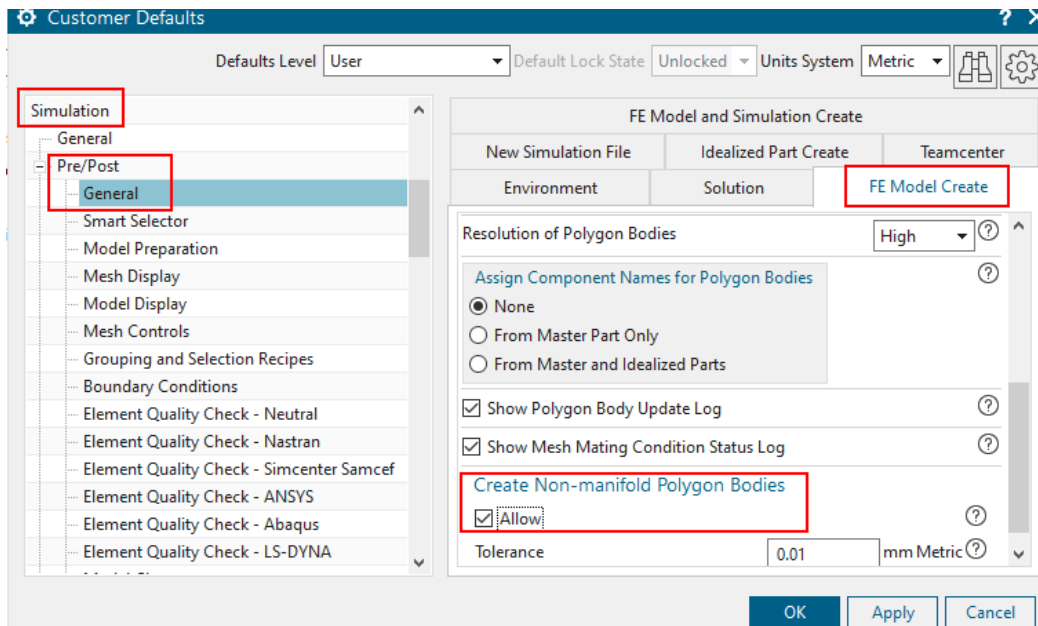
Customer Defaults

? X

Defaults Level User

Default Lock State Unlocked

Units System Metric

Simulation
General
Pre/Post
General
Smart Selector
Model Preparation
Mesh Display
Model Display
Mesh Controls
Grouping and Selection Recipes
Boundary Conditions
Element Quality Check - Neutral
Element Quality Check - Nastran
Element Quality Check - Simcenter Samcef
Element Quality Check - ANSYS
Element Quality Check - Abaqus
Element Quality Check - LS-DYNA

FE Model and Simulation Create
New Simulation File | Idealized Part Create | Teamcenter
Environment | Solution | FE Model Create

Resolution of Polygon Bodies High

Assign Component Names for Polygon Bodies
None
From Master Part Only
From Master and Idealized Parts

Show Polygon Body Update Log

Show Mesh Mating Condition Status Log

Create Non-manifold Polygon Bodies
Allow

Tolerance 0.01 mm Metric

OK Apply Cancel